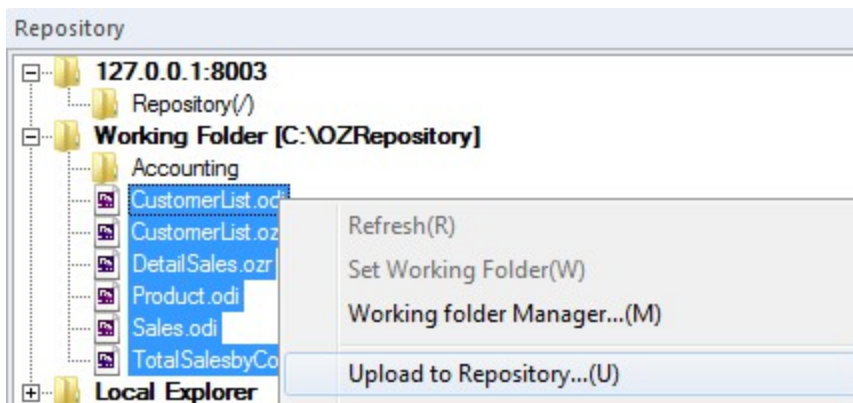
Repository

127.0.0.1:8003
Repository(/)
Working Folder [C:\OZRepository]
Accounting
CustomerList.od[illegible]
CustomerList.oz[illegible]
DetailSales.ozr
Product.odi
Sales.odi
TotalSalesbyCo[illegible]
Local Explorer

Refresh(R)
Set Working Folder(W)
Working folder Manager...(M)
Upload to Repository...(U)